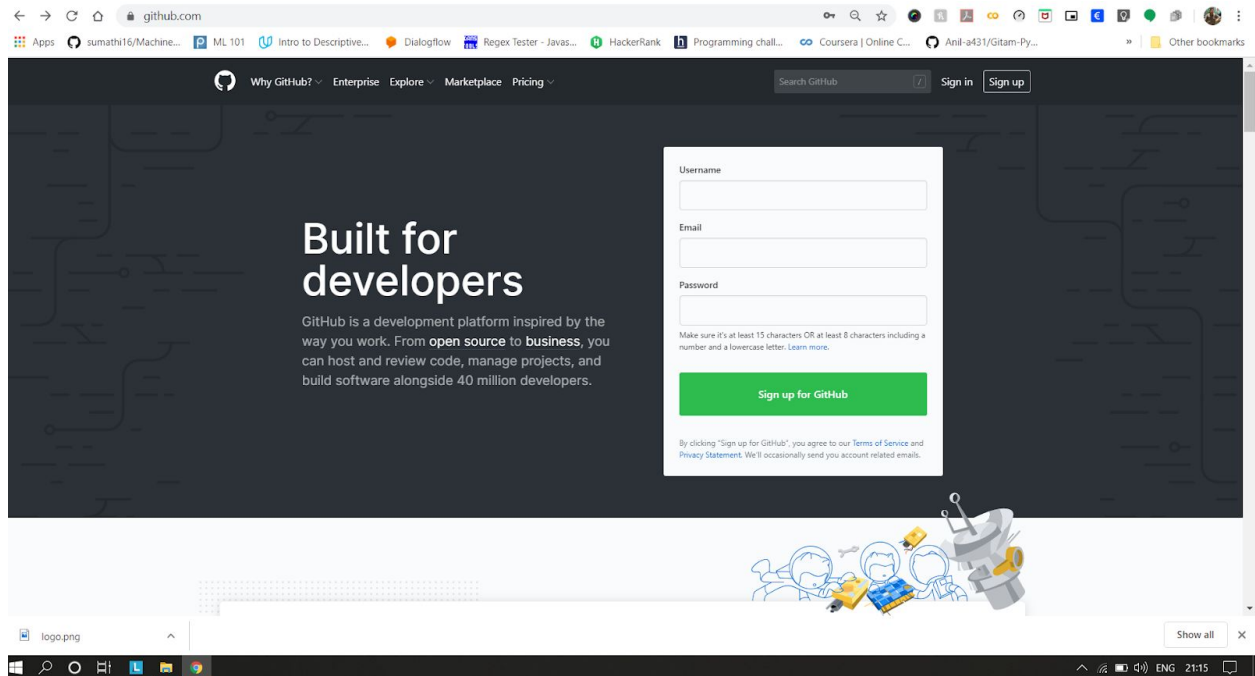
github.com

Apps sumathi16/Machine... ML 101 Intro to Descriptive... Dialogflow Regex Tester - Javas... HackerRank Programming chall... Coursera | Online C... Anil-a431/Gitam-Py... » Other bookmarks

Why GitHub? Enterprise Explore Marketplace Pricing Search GitHub / Sign in Sign up

Built for developers

GitHub is a development platform inspired by the way you work. From open source to business, you can host and review code, manage projects, and build software alongside 40 million developers.

Username

Email

Password

Make sure it's at least 15 characters OR at least 8 characters including a number and a lowercase letter. Learn more.

Sign up for GitHub

By clicking "Sign up for GitHub", you agree to our Terms of Service and Privacy Statement. We'll occasionally send you account related emails.

logo.png

Show all

ENG 21:15